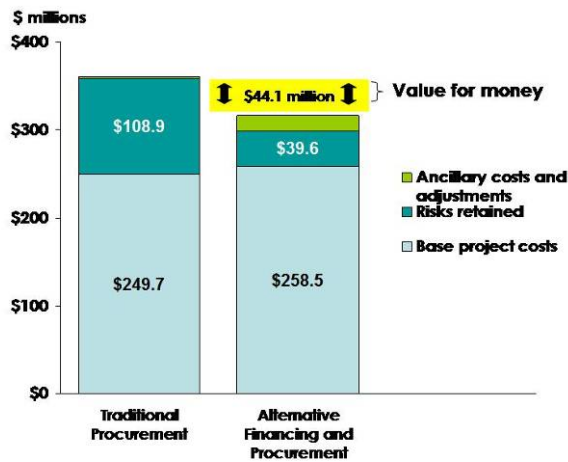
$ millions

$400

$300

$200

$100

$0

$108.9

$249.7

$44.1 million

Value for money

$39.6

$258.5

Ancillary costs and adjustments

Risks retained

Base project costs

Traditional Procurement

Alternative Financing and Procurement